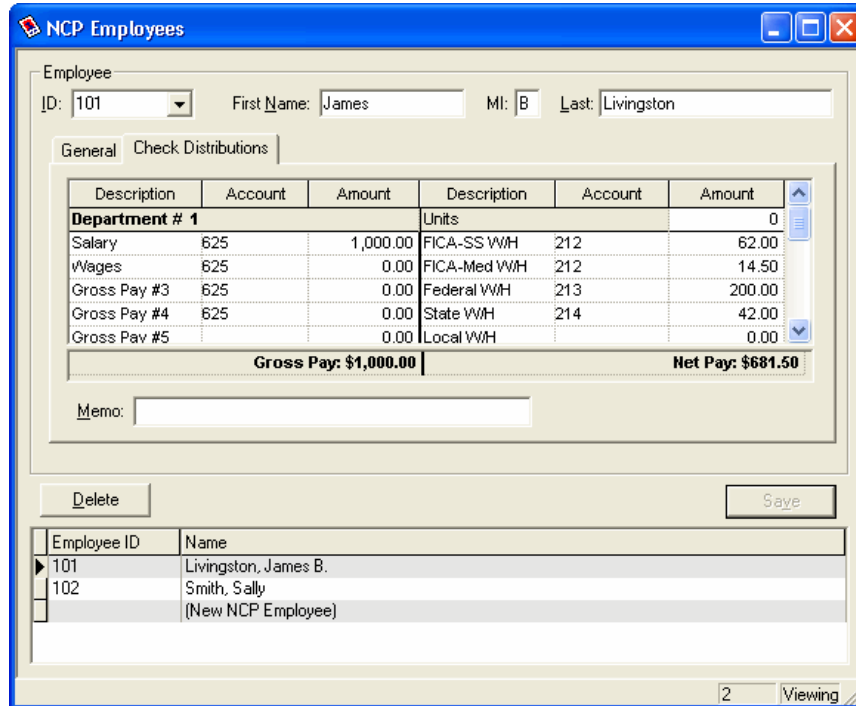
NCP Employees

Employee

ID: 101 First Name: James MI: B Last: Livingston

General Check Distributions

| Description | Account | Amount | Description | Account | Amount |
|---|---|---|---|---|---|
| Department # 1 | | | Units | | 0 |
| Salary | 625 | 1,000.00 | FICA-SS W/H | 212 | 62.00 |
| Wages | 625 | 0.00 | FICA-Med W/H | 212 | 14.50 |
| Gross Pay #3 | 625 | 0.00 | Federal W/H | 213 | 200.00 |
| Gross Pay #4 | 625 | 0.00 | State W/H | 214 | 42.00 |
| Gross Pay #5 | | 0.00 | Local W/H | | 0.00 |

Gross Pay: $1,000.00 Net Pay: $681.50

Memo:

Delete Save

| Employee ID | Name |
|---|---|
| 101 | Livingston, James B. |
| 102 | Smith, Sally |
| | (New NCP Employee) |

2 Viewing